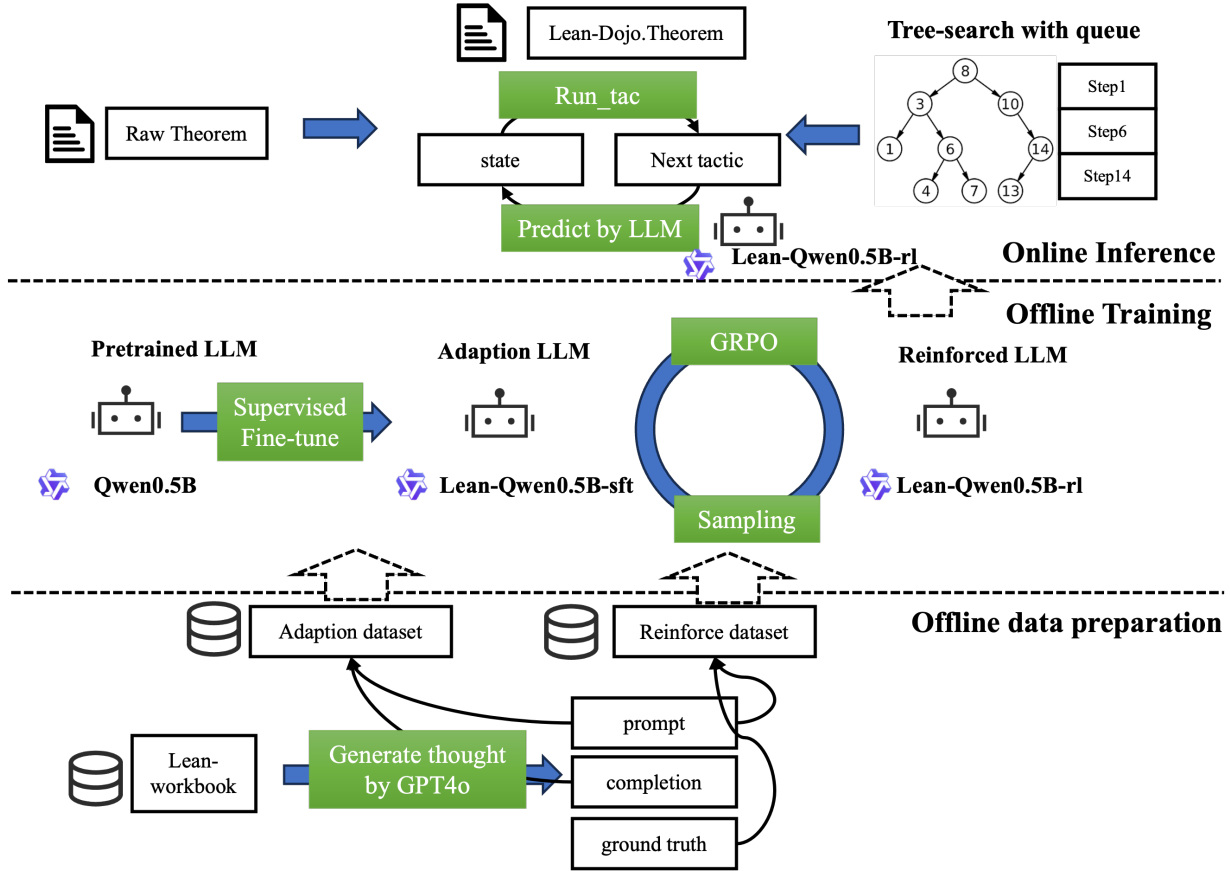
Lean-Dojo.Theorem

Tree-search with queue

Raw Theorem

Run_tac

state

Next tactic

Predict by LLM

8
3
10
1
6
14
4
7
13

Step1
Step6
Step14

Lean-Qwen0.5B-rl

Online Inference

Offline Training

Pretrained LLM

Supervised Fine-tune

Qwen0.5B

Adaption LLM

Lean-Qwen0.5B-sft

GRPO

Sampling

Reinforced LLM

Lean-Qwen0.5B-rl

Offline data preparation

Adaption dataset

Reinforce dataset

prompt

Lean-workbook

Generate thought by GPT4o

completion

ground truth